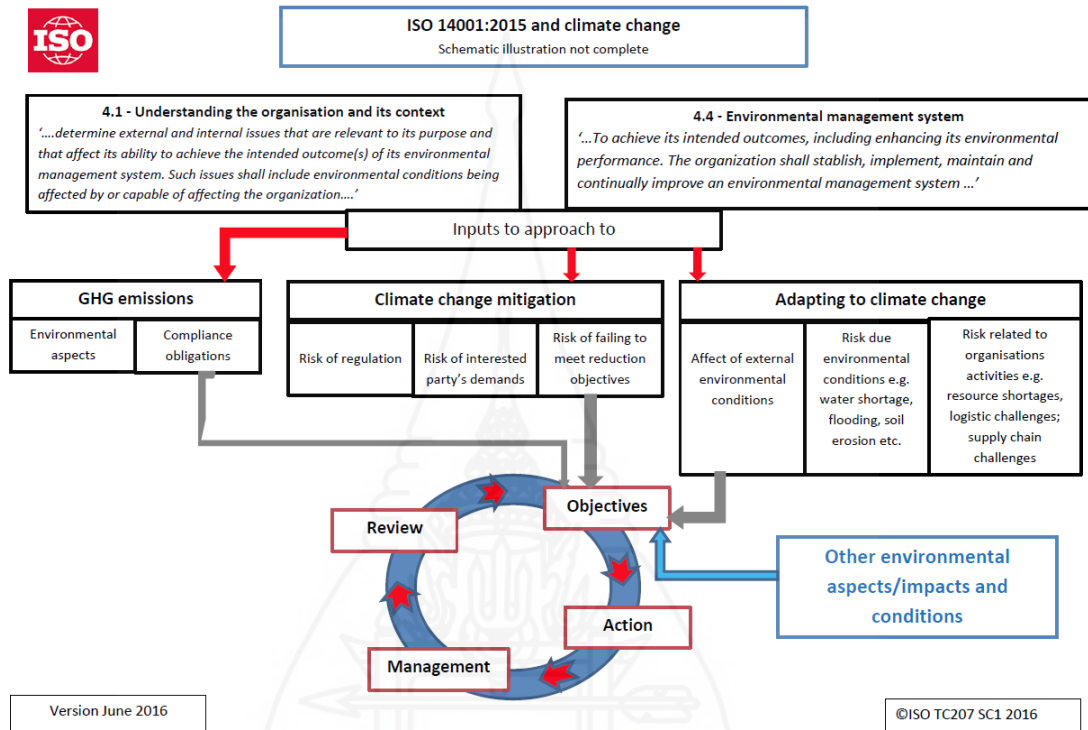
ISO

ISO 14001:2015 and climate change
Schematic illustration not complete

4.1 - Understanding the organisation and its context
'....determine external and internal issues that are relevant to its purpose and that affect its ability to achieve the intended outcome(s) of its environmental management system. Such issues shall include environmental conditions being affected by or capable of affecting the organization....'

4.4 - Environmental management system
'...To achieve its intended outcomes, including enhancing its environmental performance. The organization shall stablish, implement, maintain and continually improve an environmental management system ...'

Inputs to approach to

GHG emissions

| Environmental aspects | Compliance obligations |
|---|---|

Climate change mitigation

| Risk of regulation | Risk of interested party's demands | Risk of failing to meet reduction objectives |
|---|---|---|

Adapting to climate change

| Affect of external environmental conditions | Risk due environmental conditions e.g. water shortage, flooding, soil erosion etc. | Risk related to organisations activities e.g. resource shortages, logistic challenges; supply chain challenges |
|---|---|---|

Objectives

Review

Action

Management

Other environmental aspects/impacts and conditions

Version June 2016

©ISO TC207 SC1 2016